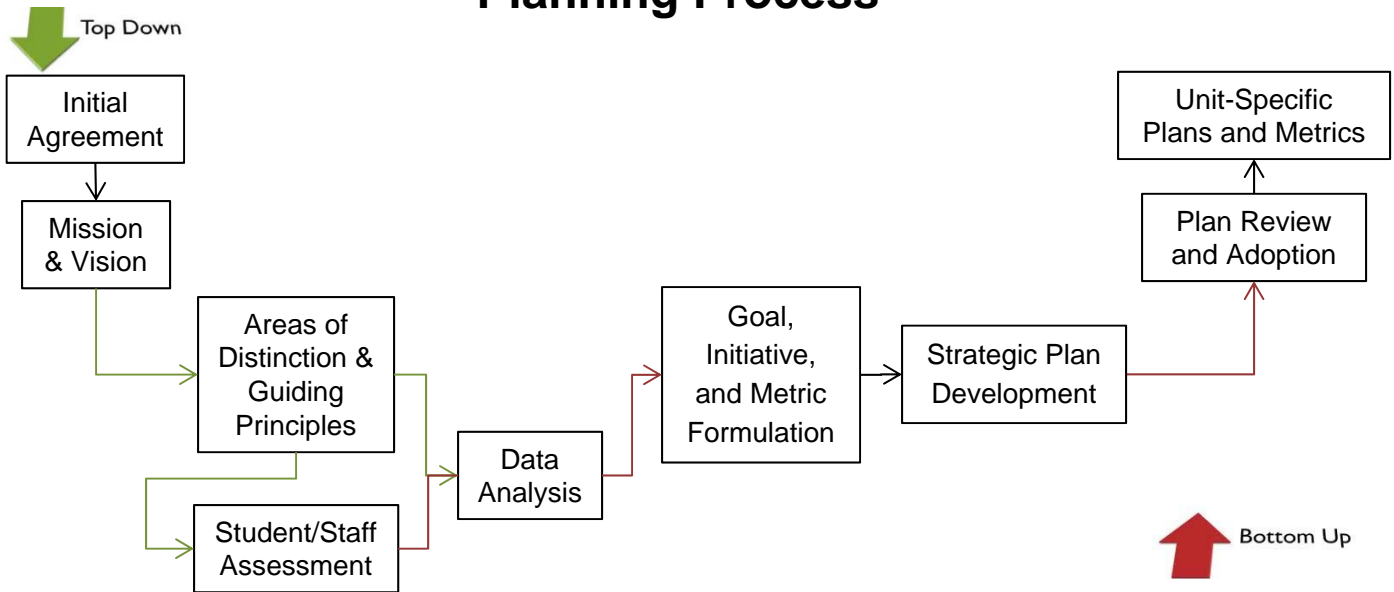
Planning Process

Top Down

Initial Agreement

Mission & Vision

Areas of Distinction & Guiding Principles

Student/Staff Assessment

Data Analysis

Goal, Initiative, and Metric Formulation

Strategic Plan Development

Plan Review and Adoption

Unit-Specific Plans and Metrics

Bottom Up